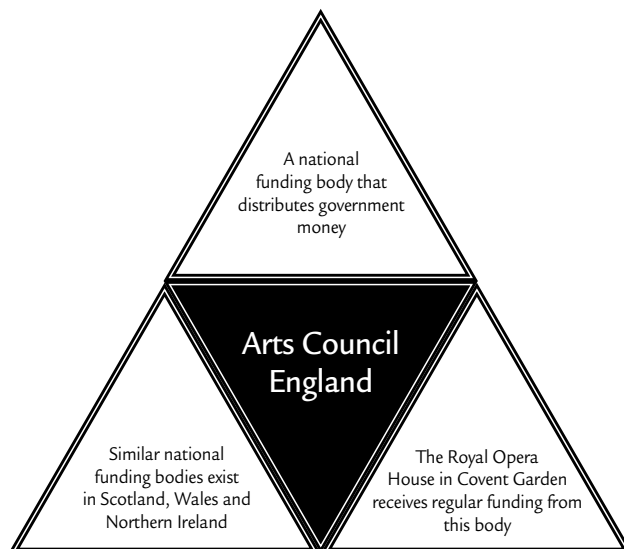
A national funding body that distributes government money

Arts Council England

Similar national funding bodies exist in Scotland, Wales and Northern Ireland

The Royal Opera House in Covent Garden receives regular funding from this body